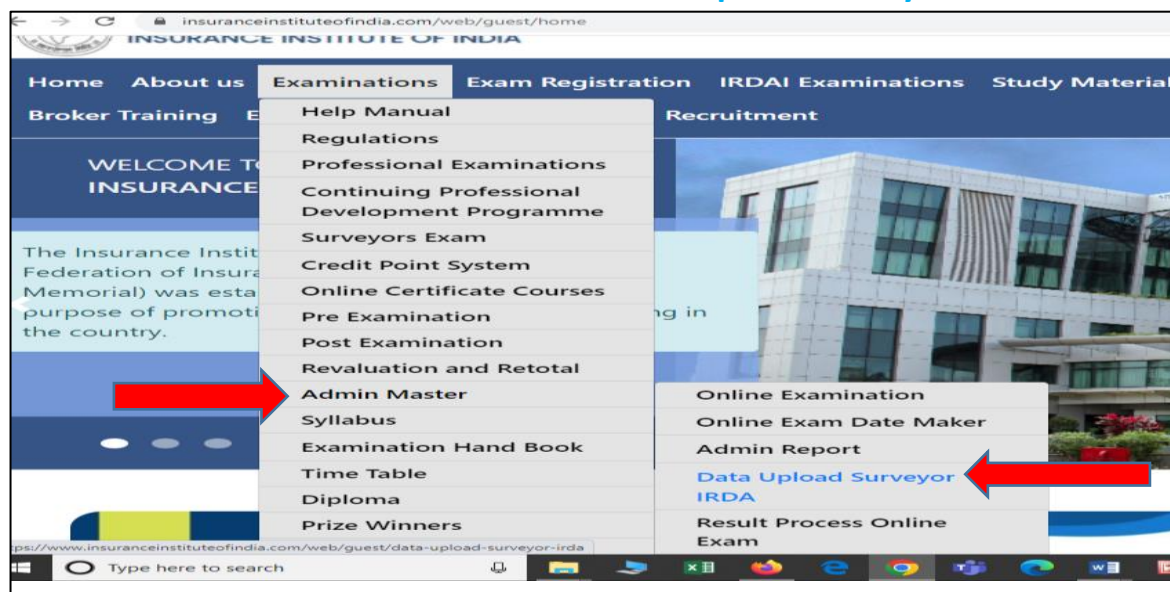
insuranceinstituteofindia.com/web/guest/home

INSURANCE INSTITUTE OF INDIA

Home About us Examinations Exam Registration IRDAI Examinations Study Material

Broker Training E

Recruitment

Help Manual
Regulations
Professional Examinations
Continuing Professional Development Programme
Surveyors Exam
Credit Point System
Online Certificate Courses
Pre Examination
Post Examination
Revaluation and Retotal
Admin Master
Syllabus
Examination Hand Book
Time Table
Diploma
Prize Winners

Online Examination
Online Exam Date Maker
Admin Report
Data Upload Surveyor IRDA
Result Process Online Exam

WELCOME T
INSURANCE

The Insurance Instit
Federation of Insura
Memorial) was esta
purpose of promoti ng in
the country.

ps://www.insuranceinstituteofindia.com/web/guest/data-upload-surveyor-irda

Type here to search